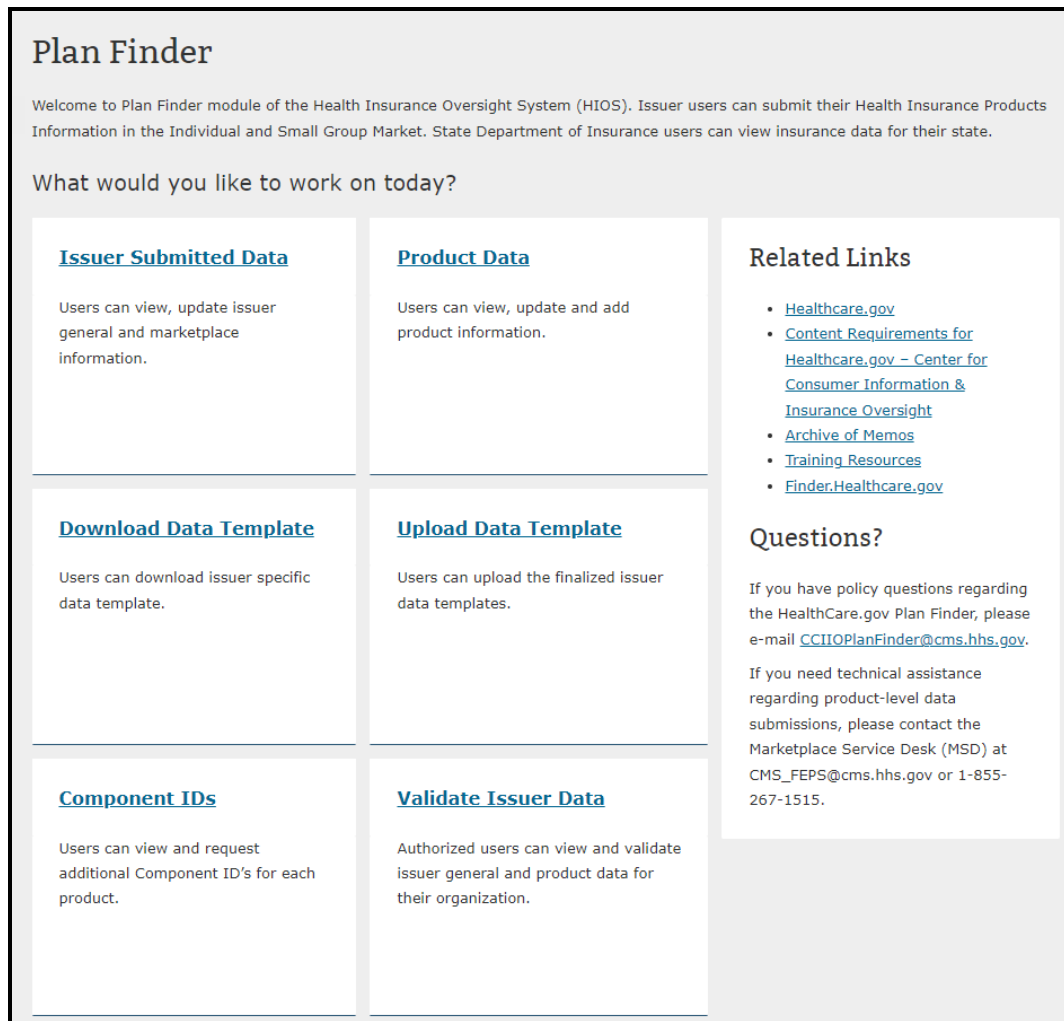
Plan Finder

Welcome to Plan Finder module of the Health Insurance Oversight System (HIOS). Issuer users can submit their Health Insurance Products Information in the Individual and Small Group Market. State Department of Insurance users can view insurance data for their state.

What would you like to work on today?

Issuer Submitted Data

Users can view, update issuer general and marketplace information.

Product Data

Users can view, update and add product information.

Download Data Template

Users can download issuer specific data template.

Upload Data Template

Users can upload the finalized issuer data templates.

Component IDs

Users can view and request additional Component ID's for each product.

Validate Issuer Data

Authorized users can view and validate issuer general and product data for their organization.

Related Links

- Healthcare.gov
- Content Requirements for Healthcare.gov – Center for Consumer Information & Insurance Oversight
- Archive of Memos
- Training Resources
- Finder.Healthcare.gov

Questions?

If you have policy questions regarding the HealthCare.gov Plan Finder, please e-mail CCIIOPlanFinder@cms.hhs.gov.

If you need technical assistance regarding product-level data submissions, please contact the Marketplace Service Desk (MSD) at CMS_FEPS@cms.hhs.gov or 1-855-267-1515.